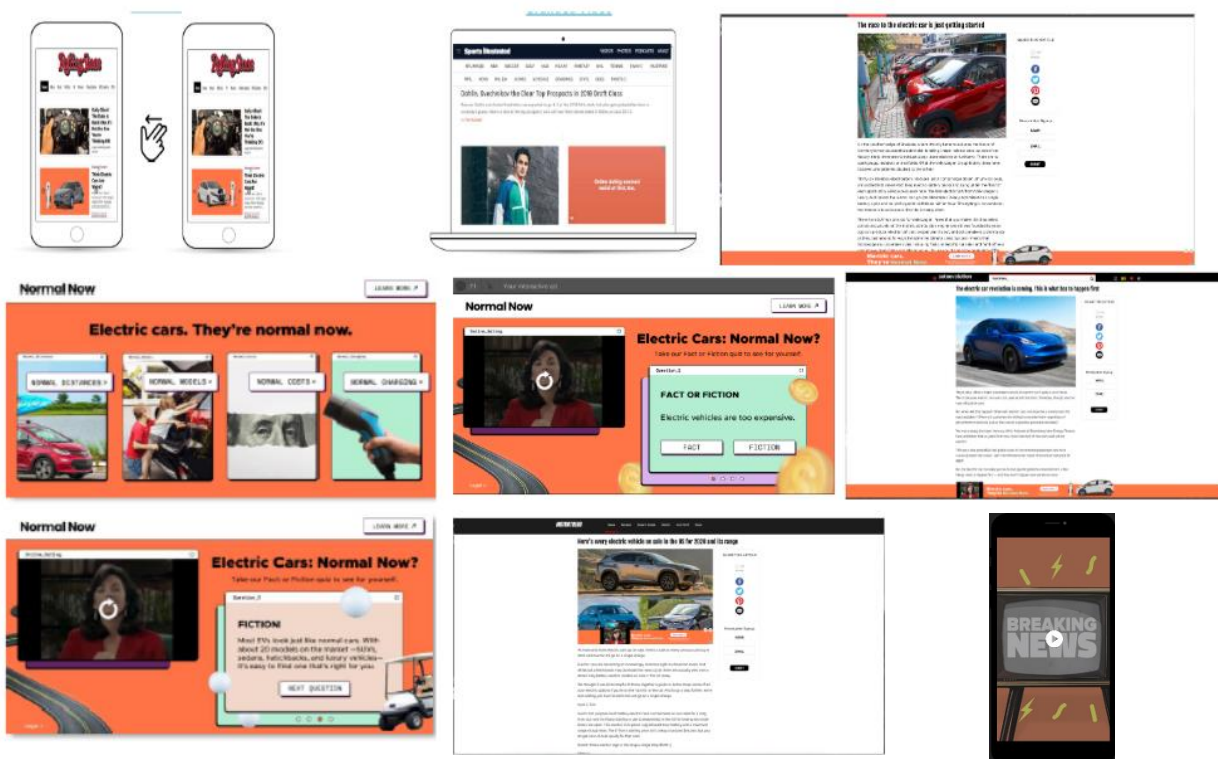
Sports Illustrated

Dobbs, Ovechkin the Clear Top Prospects in 2018 Draft Class

Online dating account sold at this ba...

The race to the electric car is just getting started

Electric cars. They're normal now.

Normal Now

LEARN MORE ↗

Electric cars. They're normal now.

NORMAL DISTANCES ›

NORMAL MODELS ›

NORMAL COSTS ›

NORMAL CHARGING ›

Normal Now

LEARN MORE ↗

Electric Cars: Normal Now?

Take our Fact or Fiction quiz to see for yourself.

FACT OR FICTION

Electric vehicles are too expensive.

FACT

FICTION

The electric car revolution is coming. This is what has to happen first

Normal Now

LEARN MORE ↗

Electric Cars: Normal Now?

Take our Fact or Fiction quiz to see for yourself.

FICTION

Most EVs look just like normal cars. With about 20 models on the market —SUVs, sedans, hatchbacks, and luxury vehicles— it's easy to find one that's right for you.

NEXT QUESTION

Here's every electric vehicle on sale in the US for 2020 and its range

BREAKING NEWS